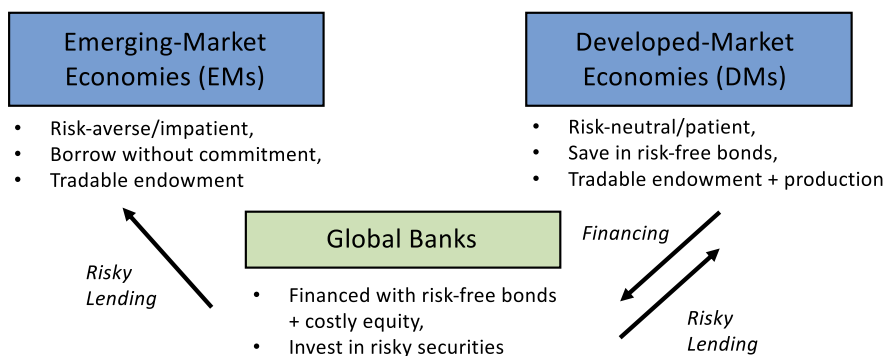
Emerging-Market Economies (EMs)

- Risk-averse/impatient,
- Borrow without commitment,
- Tradable endowment

Developed-Market Economies (DMs)

- Risk-neutral/patient,
- Save in risk-free bonds,
- Tradable endowment + production

Global Banks

- Financed with risk-free bonds + costly equity,
- Invest in risky securities

Risky Lending

Financing

Risky Lending